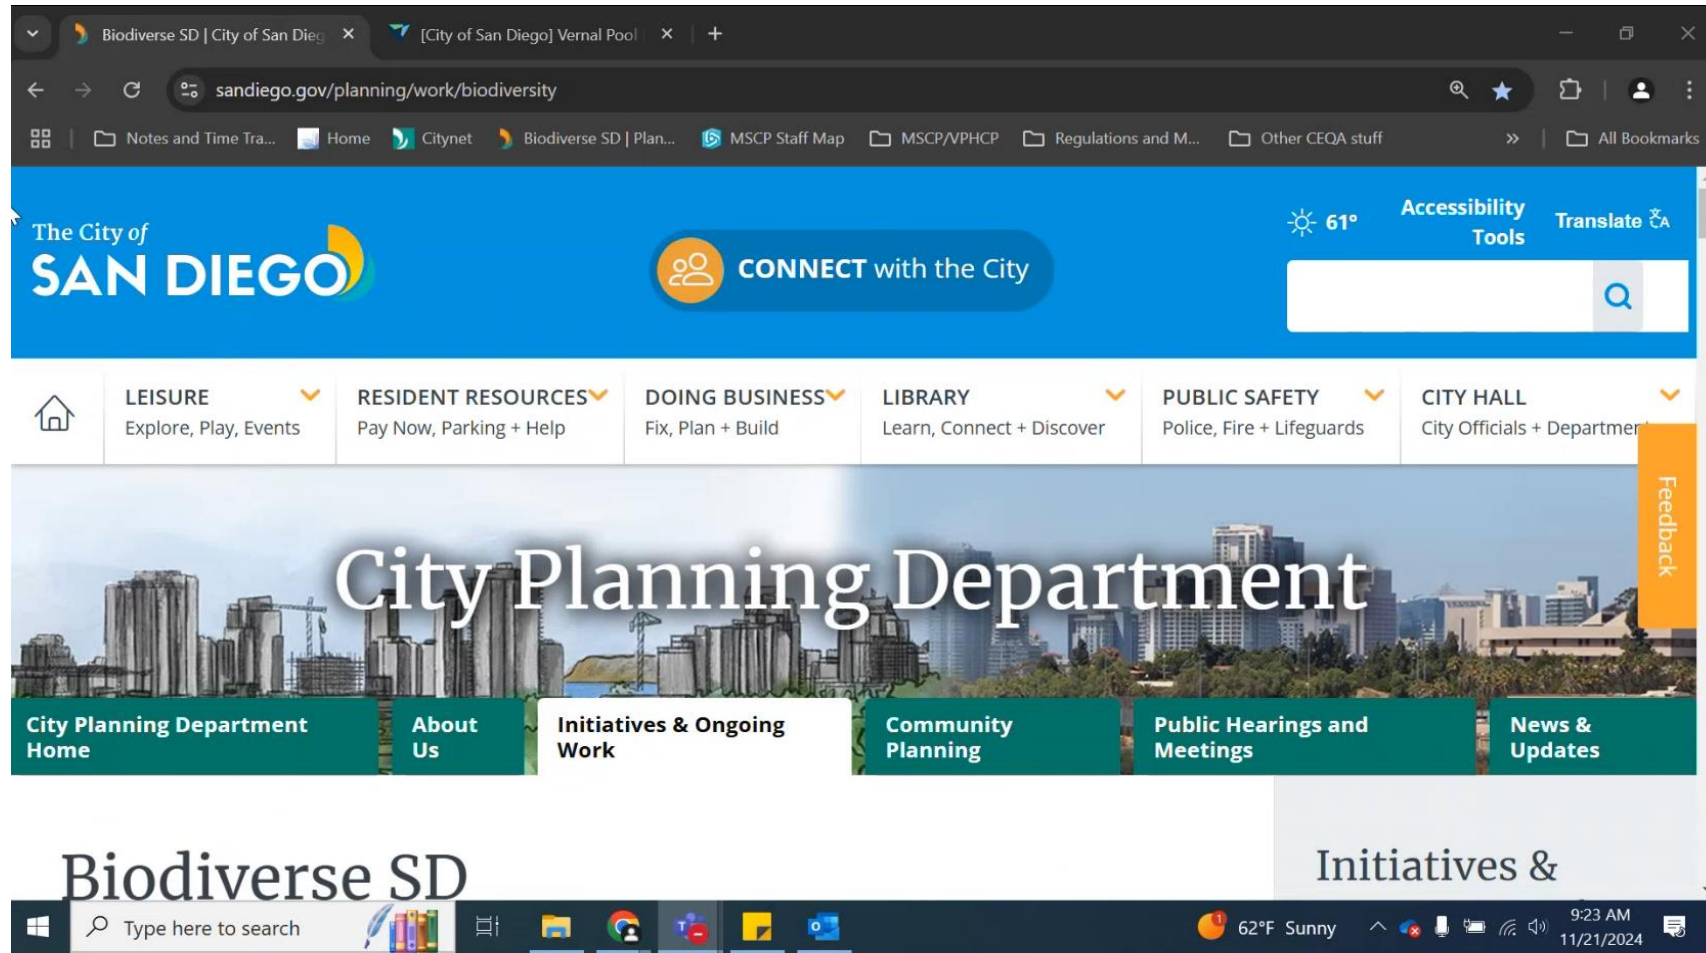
Biodiverse SD | City of San Dieg ×
[City of San Diego] Vernal Pool ×
+

sandiego.gov/planning/work/biodiversity

Notes and Time Tra... Home Citynet Biodiverse SD | Plan... MSCP Staff Map MSCP/VPHCP Regulations and M... Other CEQA stuff » All Bookmarks

The City of SAN DIEGO

CONNECT with the City

61°

Accessibility Tools

Translate

LEISURE
Explore, Play, Events

RESIDENT RESOURCES
Pay Now, Parking + Help

DOING BUSINESS
Fix, Plan + Build

LIBRARY
Learn, Connect + Discover

PUBLIC SAFETY
Police, Fire + Lifeguards

CITY HALL
City Officials + Departmen

Feedback

City Planning Department

City Planning Department Home

About Us

Initiatives & Ongoing Work

Community Planning

Public Hearings and Meetings

News & Updates

Biodiverse SD

Initiatives &

Type here to search

62°F Sunny

9:23 AM
11/21/2024